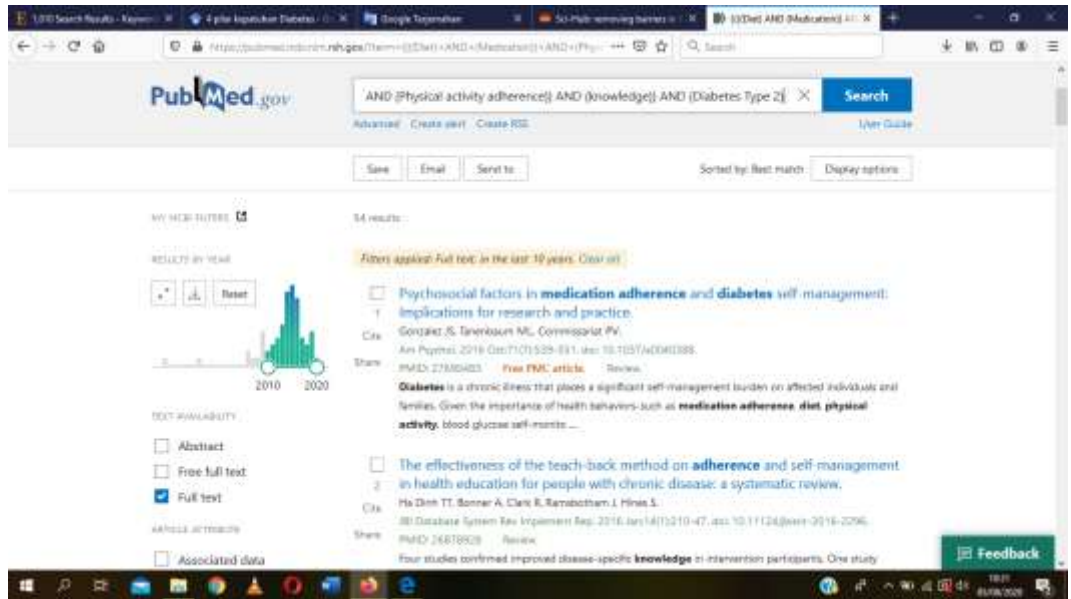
1,010 Search Results - Keywo | 4 pilar kepatuhan Diabetes | Google Terjemahan | Sci-Hub removing barriers | (((Diet) AND (Medication)) AN

https://pubmed.ncbi.nlm.nih.gov/?term=(((Diet)+AND+(Medication))+AND+(Phy ··· Search

PubMed.gov

AND (Physical activity adherence)) AND (knowledge)) AND (Diabetes Type 2)

Search

Advanced Create alert Create RSS

User Guide

Save Email Send to

Sorted by: Best match Display options

MY NCBI FILTERS

54 results

RESULTS BY YEAR

Filters applied: Full text, in the last 10 years. Clear all

Reset

2010 2020

1 Cite Share

Psychosocial factors in medication adherence and diabetes self-management: Implications for research and practice.

Gonzalez JS, Tanenbaum ML, Commissariat PV.

Am Psychol. 2016 Oct;71(7):539-551. doi: 10.1037/a0040388.

PMID: 27690483 Free PMC article. Review.

Diabetes is a chronic illness that places a significant self-management burden on affected individuals and families. Given the importance of health behaviors-such as medication adherence, diet, physical activity, blood glucose self-monito ...

TEXT AVAILABILITY

Abstract

Free full text

Full text

ARTICLE ATTRIBUTE

Associated data

2 Cite Share

The effectiveness of the teach-back method on adherence and self-management in health education for people with chronic disease: a systematic review.

Ha Dinh TT, Bonner A, Clark R, Ramsbotham J, Hines S.

JBI Database System Rev Implement Rep. 2016 Jan;14(1):210-47. doi: 10.11124/jbisrir-2016-2296.

PMID: 26878928 Review.

Four studies confirmed improved disease-specific knowledge in intervention participants. One study

Feedback